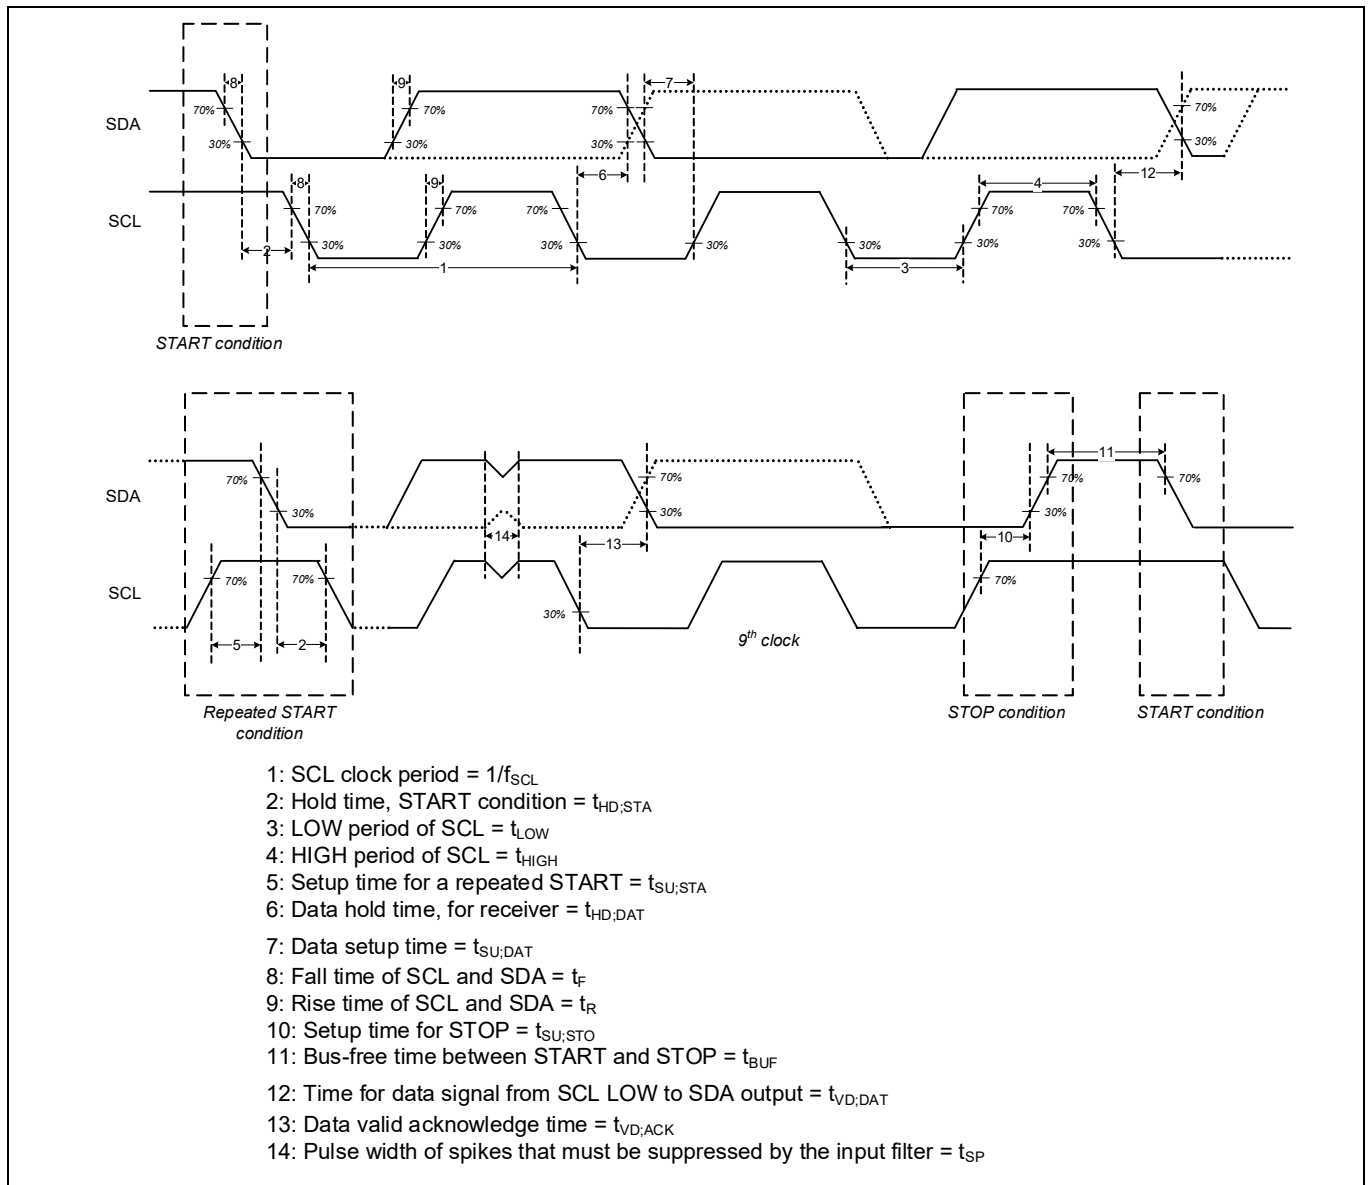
8

9

7

SDA

70%

30%

70%

30%

70%

30%

70%

30%

8

9

6

4

12

SCL

70%

30%

70%

30%

70%

30%

30%

30%

70%

30%

70%

30%

2

1

3

START condition

SDA

70%

30%

14

70%

30%

11

70%

30%

70%

13

10

SCL

70%

70%

30%

70%

5

2

$9^{th}$ clock

Repeated START condition

STOP condition

START condition

1: SCL clock period = $1/f_{SCL}$
2: Hold time, START condition = $t_{HD;STA}$
3: LOW period of SCL = $t_{LOW}$
4: HIGH period of SCL = $t_{HIGH}$
5: Setup time for a repeated START = $t_{SU;STA}$
6: Data hold time, for receiver = $t_{HD;DAT}$
7: Data setup time = $t_{SU;DAT}$
8: Fall time of SCL and SDA = $t_F$
9: Rise time of SCL and SDA = $t_R$
10: Setup time for STOP = $t_{SU;STO}$
11: Bus-free time between START and STOP = $t_{BUF}$
12: Time for data signal from SCL LOW to SDA output = $t_{VD;DAT}$
13: Data valid acknowledge time = $t_{VD;ACK}$
14: Pulse width of spikes that must be suppressed by the input filter = $t_{SP}$